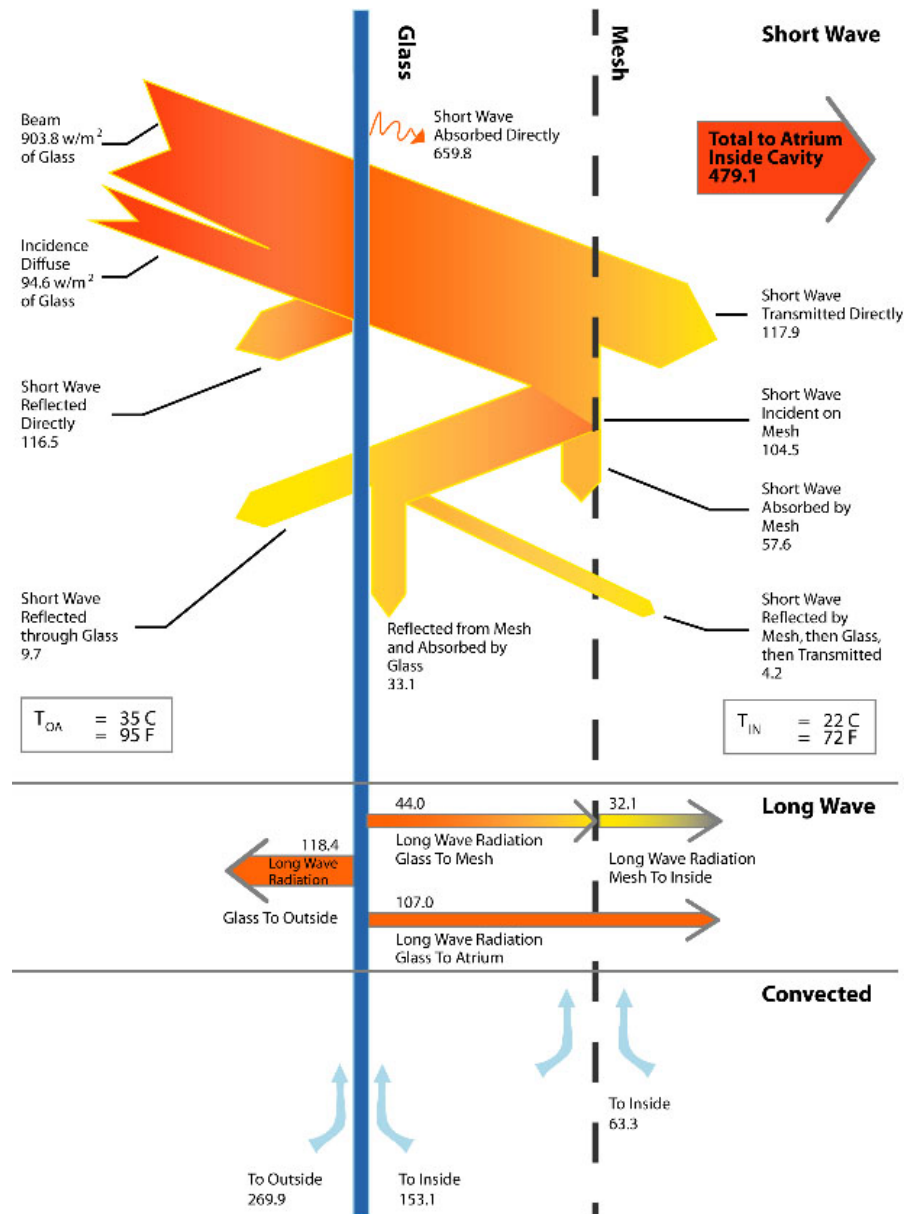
Glass

Mesh

Short Wave

Beam
903.8 w/m$^2$
of Glass

Short Wave
Absorbed Directly
659.8

Total to Atrium
Inside Cavity
479.1

Incidence
Diffuse
94.6 w/m$^2$
of Glass

Short Wave
Transmitted Directly
117.9

Short Wave
Reflected
Directly
116.5

Short Wave
Incident on
Mesh
104.5

Short Wave
Absorbed by
Mesh
57.6

Short Wave
Reflected
through Glass
9.7

Reflected from Mesh
and Absorbed by
Glass
33.1

Short Wave
Reflected by
Mesh, then Glass,
then Transmitted
4.2

$T_{OA}$ = 35 C
= 95 F

$T_{IN}$ = 22 C
= 72 F

Long Wave

44.0

32.1

118.4

Long Wave
Radiation

Long Wave Radiation
Glass To Mesh

Long Wave Radiation
Mesh To Inside

Glass To Outside

107.0

Long Wave Radiation
Glass To Atrium

Convected

To Inside
63.3

To Outside
269.9

To Inside
153.1